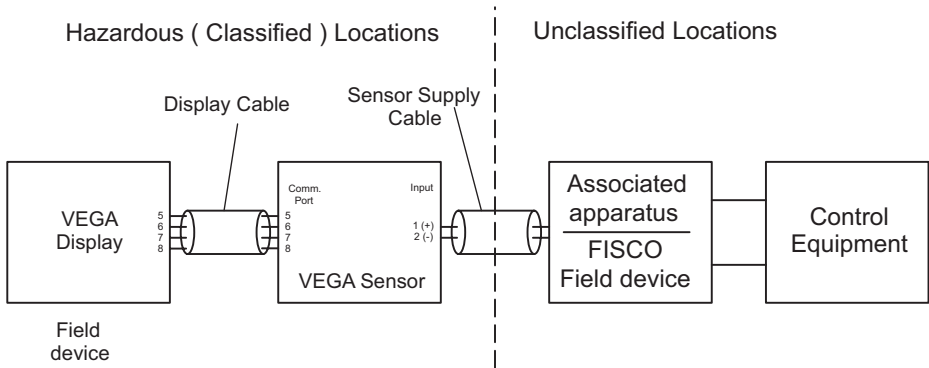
Hazardous ( Classified ) Locations

Unclassified Locations

Display Cable

Sensor Supply Cable

VEGA Display

5
6
7
8

Comm. Port

5
6
7
8

Input

1 (+)
2 (-)

VEGA Sensor

Associated apparatus

FISCO Field device

Control Equipment

Field device